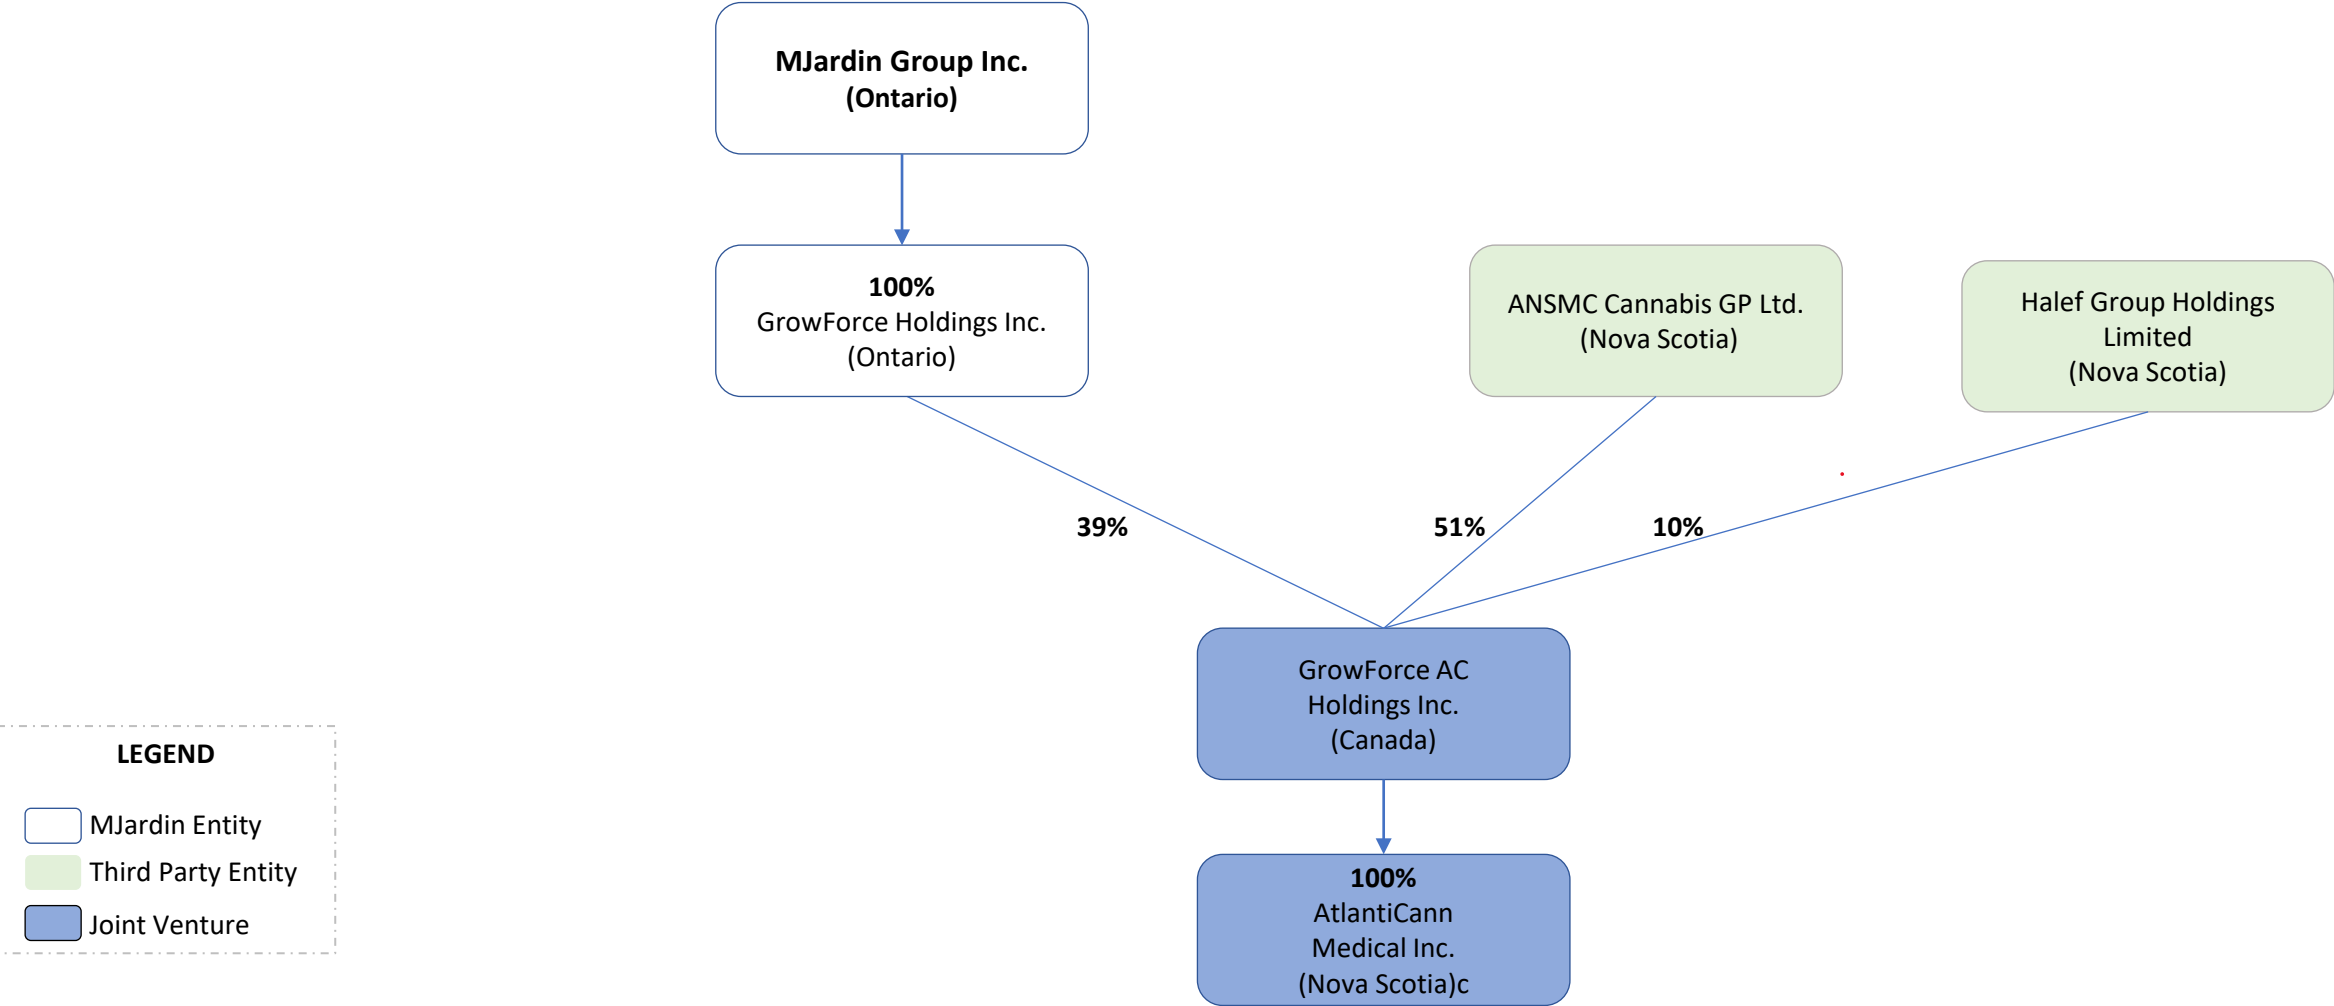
MJardin Group Inc.
(Ontario)

100%
GrowForce Holdings Inc.
(Ontario)

ANSMC Cannabis GP Ltd.
(Nova Scotia)

Halef Group Holdings Limited
(Nova Scotia)

39%

51%

10%

GrowForce AC Holdings Inc.
(Canada)

100%
AtlantiCann Medical Inc.
(Nova Scotia)c

LEGEND

MJardin Entity

Third Party Entity

Joint Venture